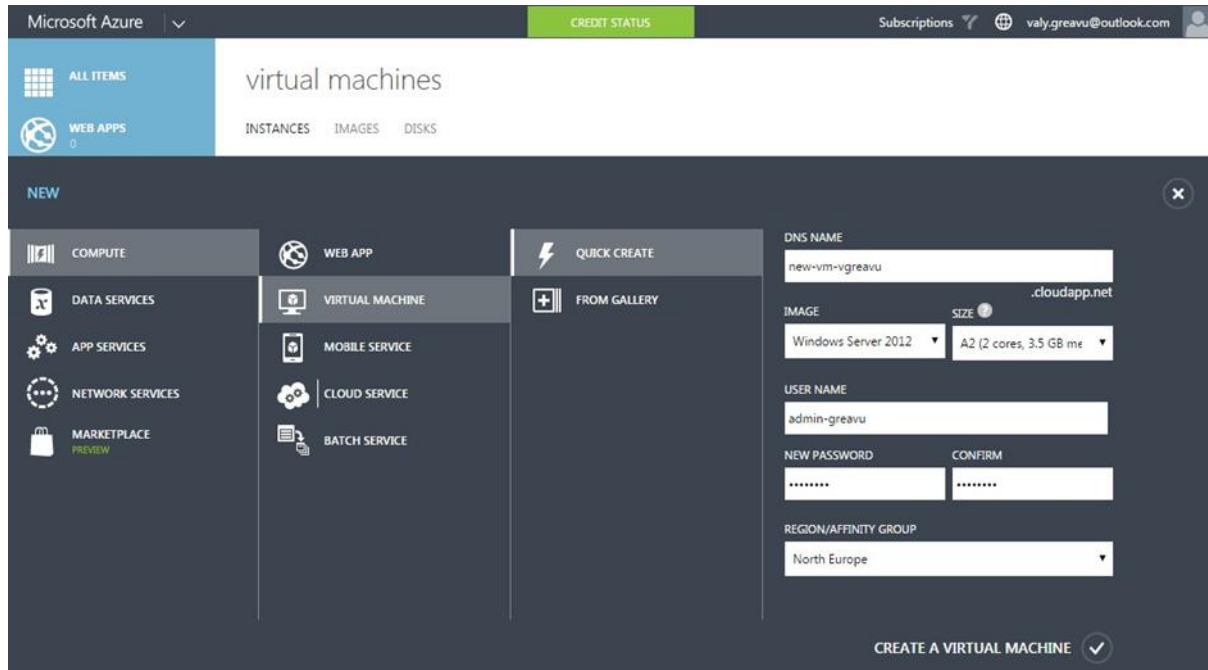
Microsoft Azure

CREDIT STATUS

Subscriptions valy.greavu@outlook.com

ALL ITEMS

WEB APPS
0

virtual machines

INSTANCES IMAGES DISKS

NEW

COMPUTE

DATA SERVICES

APP SERVICES

NETWORK SERVICES

MARKETPLACE
PREVIEW

WEB APP

VIRTUAL MACHINE

MOBILE SERVICE

CLOUD SERVICE

BATCH SERVICE

QUICK CREATE

FROM GALLERY

DNS NAME

new-vm-vgreavu

.cloudapp.net

IMAGE

SIZE

Windows Server 2012

A2 (2 cores, 3.5 GB me

USER NAME

admin-greavu

NEW PASSWORD

CONFIRM

••••••••

••••••••

REGION/AFFINITY GROUP

North Europe

CREATE A VIRTUAL MACHINE